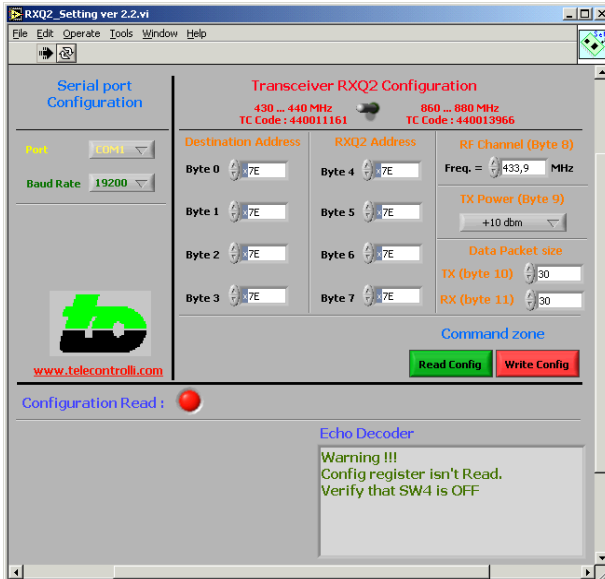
RXQ2_Setting ver 2.2.vi

File Edit Operate Tools Window Help

Serial port Configuration

Port COM1

Baud Rate 19200

www.telecontrolli.com

Transceiver RXQ2 Configuration

430 ... 440 MHz
TC Code : 440011161

860 ... 880 MHz
TC Code : 440013966

Destination Address

Byte 0 x7E

Byte 1 x7E

Byte 2 x7E

Byte 3 x7E

RXQ2 Address

Byte 4 x7E

Byte 5 x7E

Byte 6 x7E

Byte 7 x7E

RF Channel (Byte 8)

Freq. = 433,9 MHz

TX Power (Byte 9)

+10 dbm

Data Packet size

TX (byte 10) 30

RX (byte 11) 30

Command zone

Read Config

Write Config

Configuration Read :

Echo Decoder

Warning !!!
Config register isn't Read.
Verify that SW4 is OFF